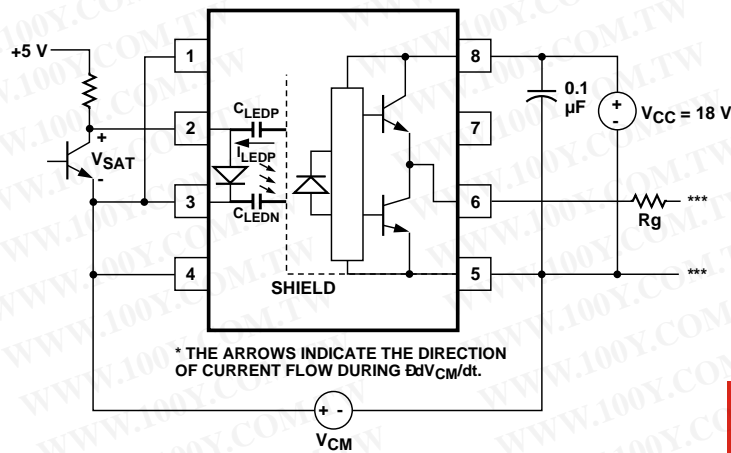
+5 V

1

2

3

4

+

$V_{SAT}$

-

$C_{LEDP}$

$I_{LEDP}$

$C_{LEDN}$

SHIELD

8

7

6

5

0.1 µF

+

-

$V_{CC}$ = 18 V

Rg

***

***

* THE ARROWS INDICATE THE DIRECTION OF CURRENT FLOW DURING ÐdV$_{CM}$/dt.

+ -

$V_{CM}$

WWW.100Y.COM.TW